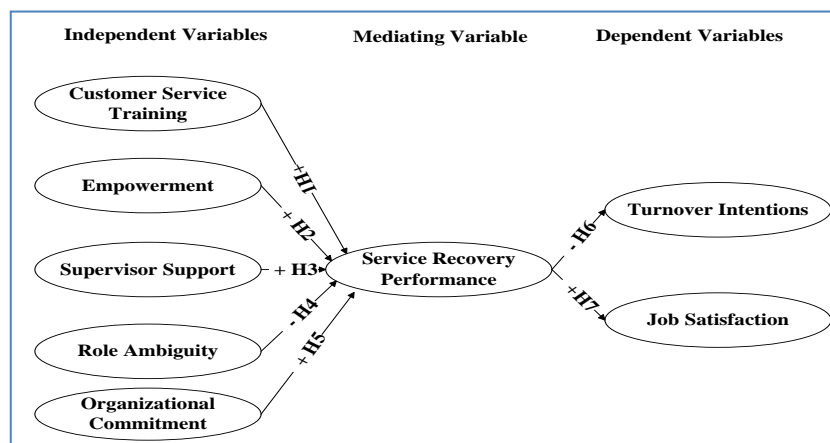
Independent Variables

Mediating Variable

Dependent Variables

Customer Service Training

Empowerment

Supervisor Support

Role Ambiguity

Organizational Commitment

+H1

+ H2

+ H3

- H4

+ H5

Service Recovery Performance

- H6

+H7

Turnover Intentions

Job Satisfaction